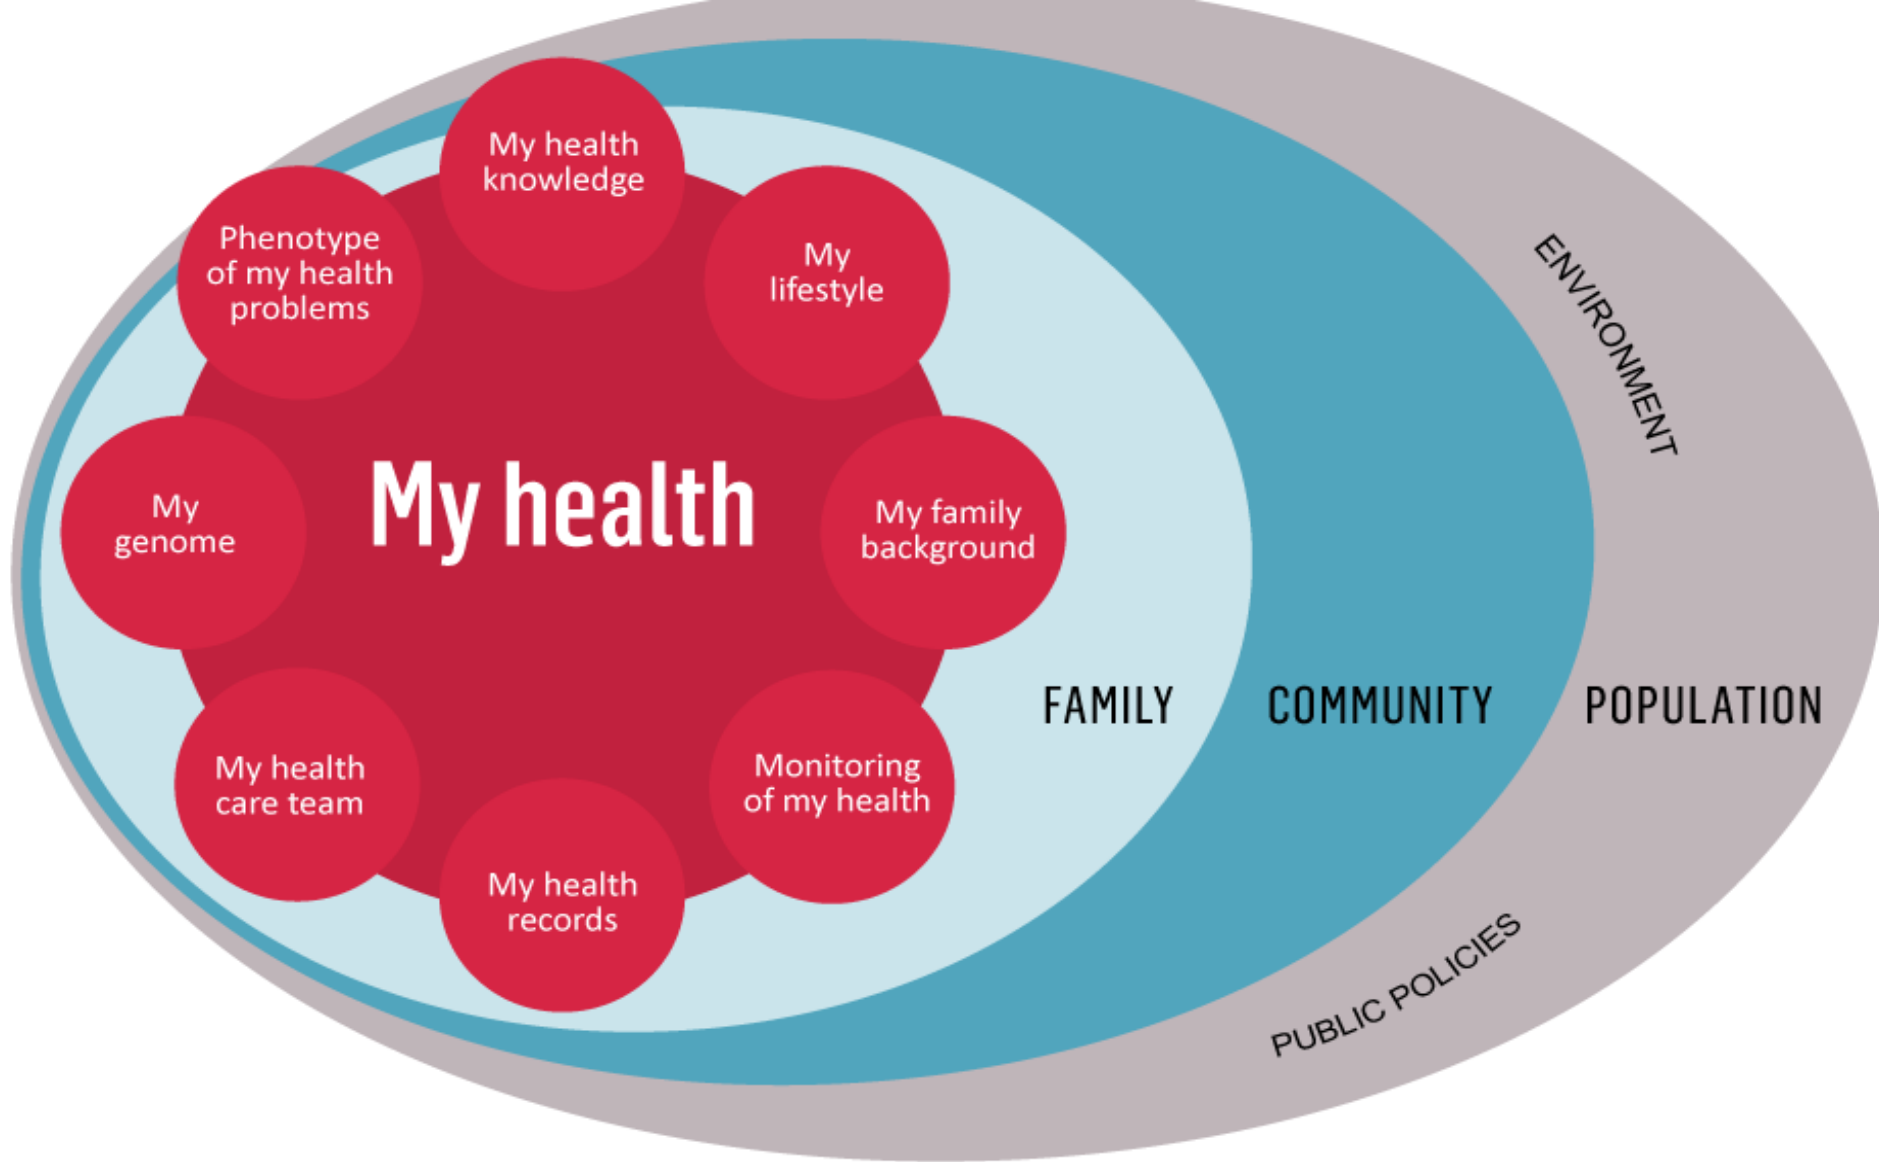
My health knowledge

Phenotype of my health problems

My lifestyle

My genome

My health

My family background

My health care team

Monitoring of my health

My health records

FAMILY

COMMUNITY

POPULATION

ENVIRONMENT

PUBLIC POLICIES